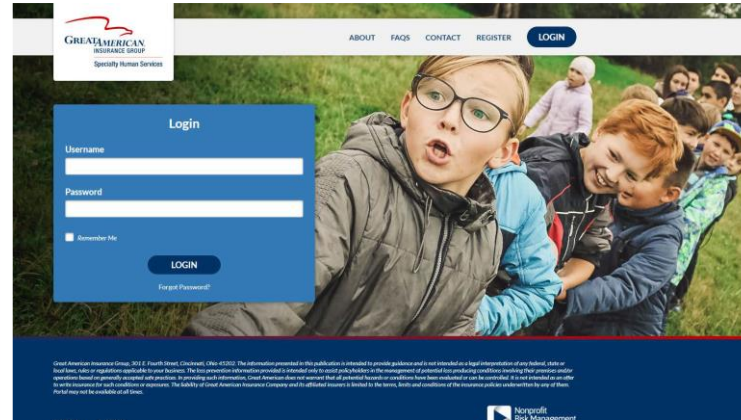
GREAT AMERICAN INSURANCE GROUP
Specialty Human Services

ABOUT FAQS CONTACT REGISTER LOGIN

Login
Username
Password
Remember Me
LOGIN
Forgot Password?

Great American Insurance Group, 301 E. Fourth Street, Cincinnati, Ohio 45202. The information presented in this publication is intended to provide guidance and is not intended as a legal interpretation of any federal, state or local laws, rules or regulations applicable to your business. The loss prevention information provided is intended only to assist policyholders in the management of potential loss producing conditions involving their premises and/or operations based on generally accepted safe practices. In providing such information, Great American does not warrant that all potential hazards or conditions have been evaluated or can be controlled. It is not intended as an offer to write insurance for such conditions or exposures. The liability of Great American Insurance Company and its affiliated insurers is limited to the terms, limits and conditions of the insurance policies underwritten by any of them. Portal may not be available at all times.

Nonprofit Risk Management